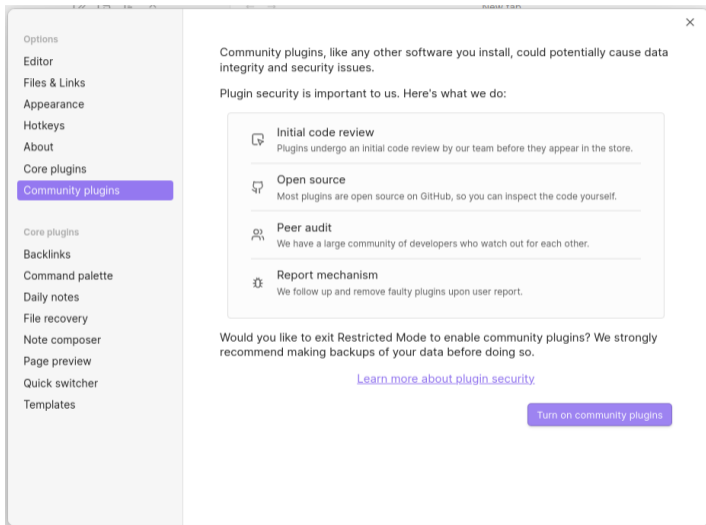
Options
Editor
Files & Links
Appearance
Hotkeys
About
Core plugins
Community plugins

Core plugins
Backlinks
Command palette
Daily notes
File recovery
Note composer
Page preview
Quick switcher
Templates

×

Community plugins, like any other software you install, could potentially cause data integrity and security issues.

Plugin security is important to us. Here's what we do:

Initial code review
Plugins undergo an initial code review by our team before they appear in the store.

Open source
Most plugins are open source on GitHub, so you can inspect the code yourself.

Peer audit
We have a large community of developers who watch out for each other.

Report mechanism
We follow up and remove faulty plugins upon user report.

Would you like to exit Restricted Mode to enable community plugins? We strongly recommend making backups of your data before doing so.

Learn more about plugin security

Turn on community plugins